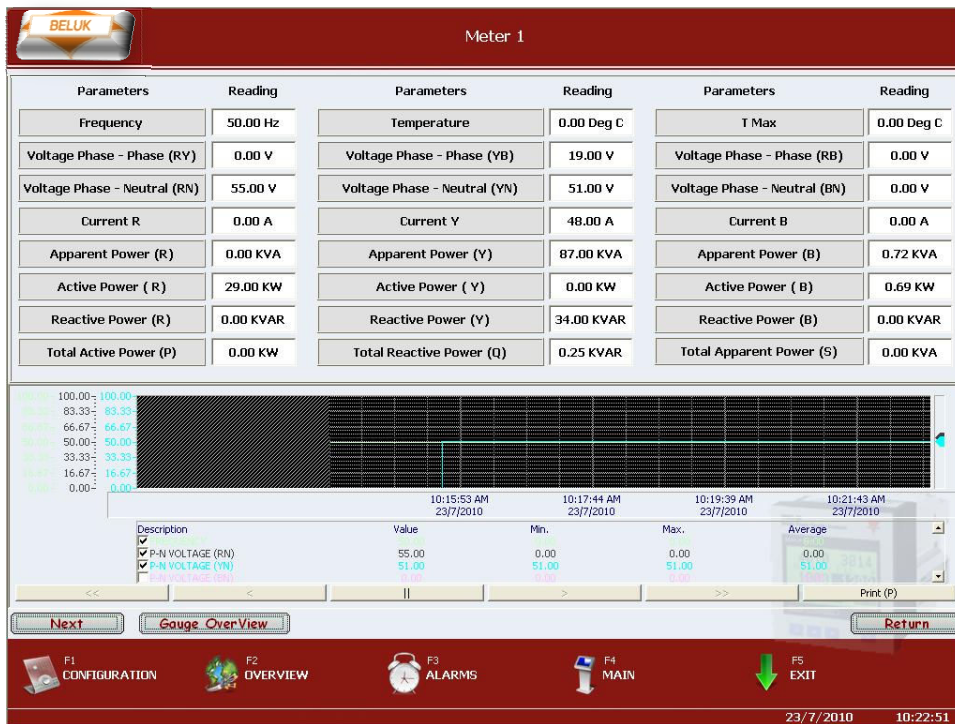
BELUK

Meter 1

| Parameters | Reading | Parameters | Reading | Parameters | Reading |
|---|---|---|---|---|---|
| Frequency | 50.00 Hz | Temperature | 0.00 Deg C | T Max | 0.00 Deg C |
| Voltage Phase - Phase (RY) | 0.00 V | Voltage Phase - Phase (YB) | 19.00 V | Voltage Phase - Phase (RB) | 0.00 V |
| Voltage Phase - Neutral (RN) | 55.00 V | Voltage Phase - Neutral (YN) | 51.00 V | Voltage Phase - Neutral (BN) | 0.00 V |
| Current R | 0.00 A | Current Y | 48.00 A | Current B | 0.00 A |
| Apparent Power (R) | 0.00 KVA | Apparent Power (Y) | 87.00 KVA | Apparent Power (B) | 0.72 KVA |
| Active Power ( R) | 29.00 KW | Active Power ( Y) | 0.00 KW | Active Power ( B) | 0.69 KW |
| Reactive Power (R) | 0.00 KVAR | Reactive Power (Y) | 34.00 KVAR | Reactive Power (B) | 0.00 KVAR |
| Total Active Power (P) | 0.00 KW | Total Reactive Power (Q) | 0.25 KVAR | Total Apparent Power (S) | 0.00 KVA |

100.00 83.33 66.67 50.00 33.33 16.67 0.00
100.00 83.33 66.67 50.00 33.33 16.67 0.00

10:15:53 AM 23/7/2010
10:17:44 AM 23/7/2010
10:19:39 AM 23/7/2010
10:21:43 AM 23/7/2010

| Description | Value | Min. | Max. | Average |
|---|---|---|---|---|
| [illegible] | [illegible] | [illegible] | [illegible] | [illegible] |
| P-N VOLTAGE (RN) | 55.00 | 0.00 | 0.00 | 0.00 |
| P-N VOLTAGE (YN) | 51.00 | 51.00 | 51.00 | 51.00 |
| P-N VOLTAGE (BN) | 0.00 | 0.00 | 0.00 | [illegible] |

<< < || > >> Print (P)

Next
Gauge OverView
Return

F1 CONFIGURATION
F2 OVERVIEW
F3 ALARMS
F4 MAIN
F5 EXIT

23/7/2010 10:22:51